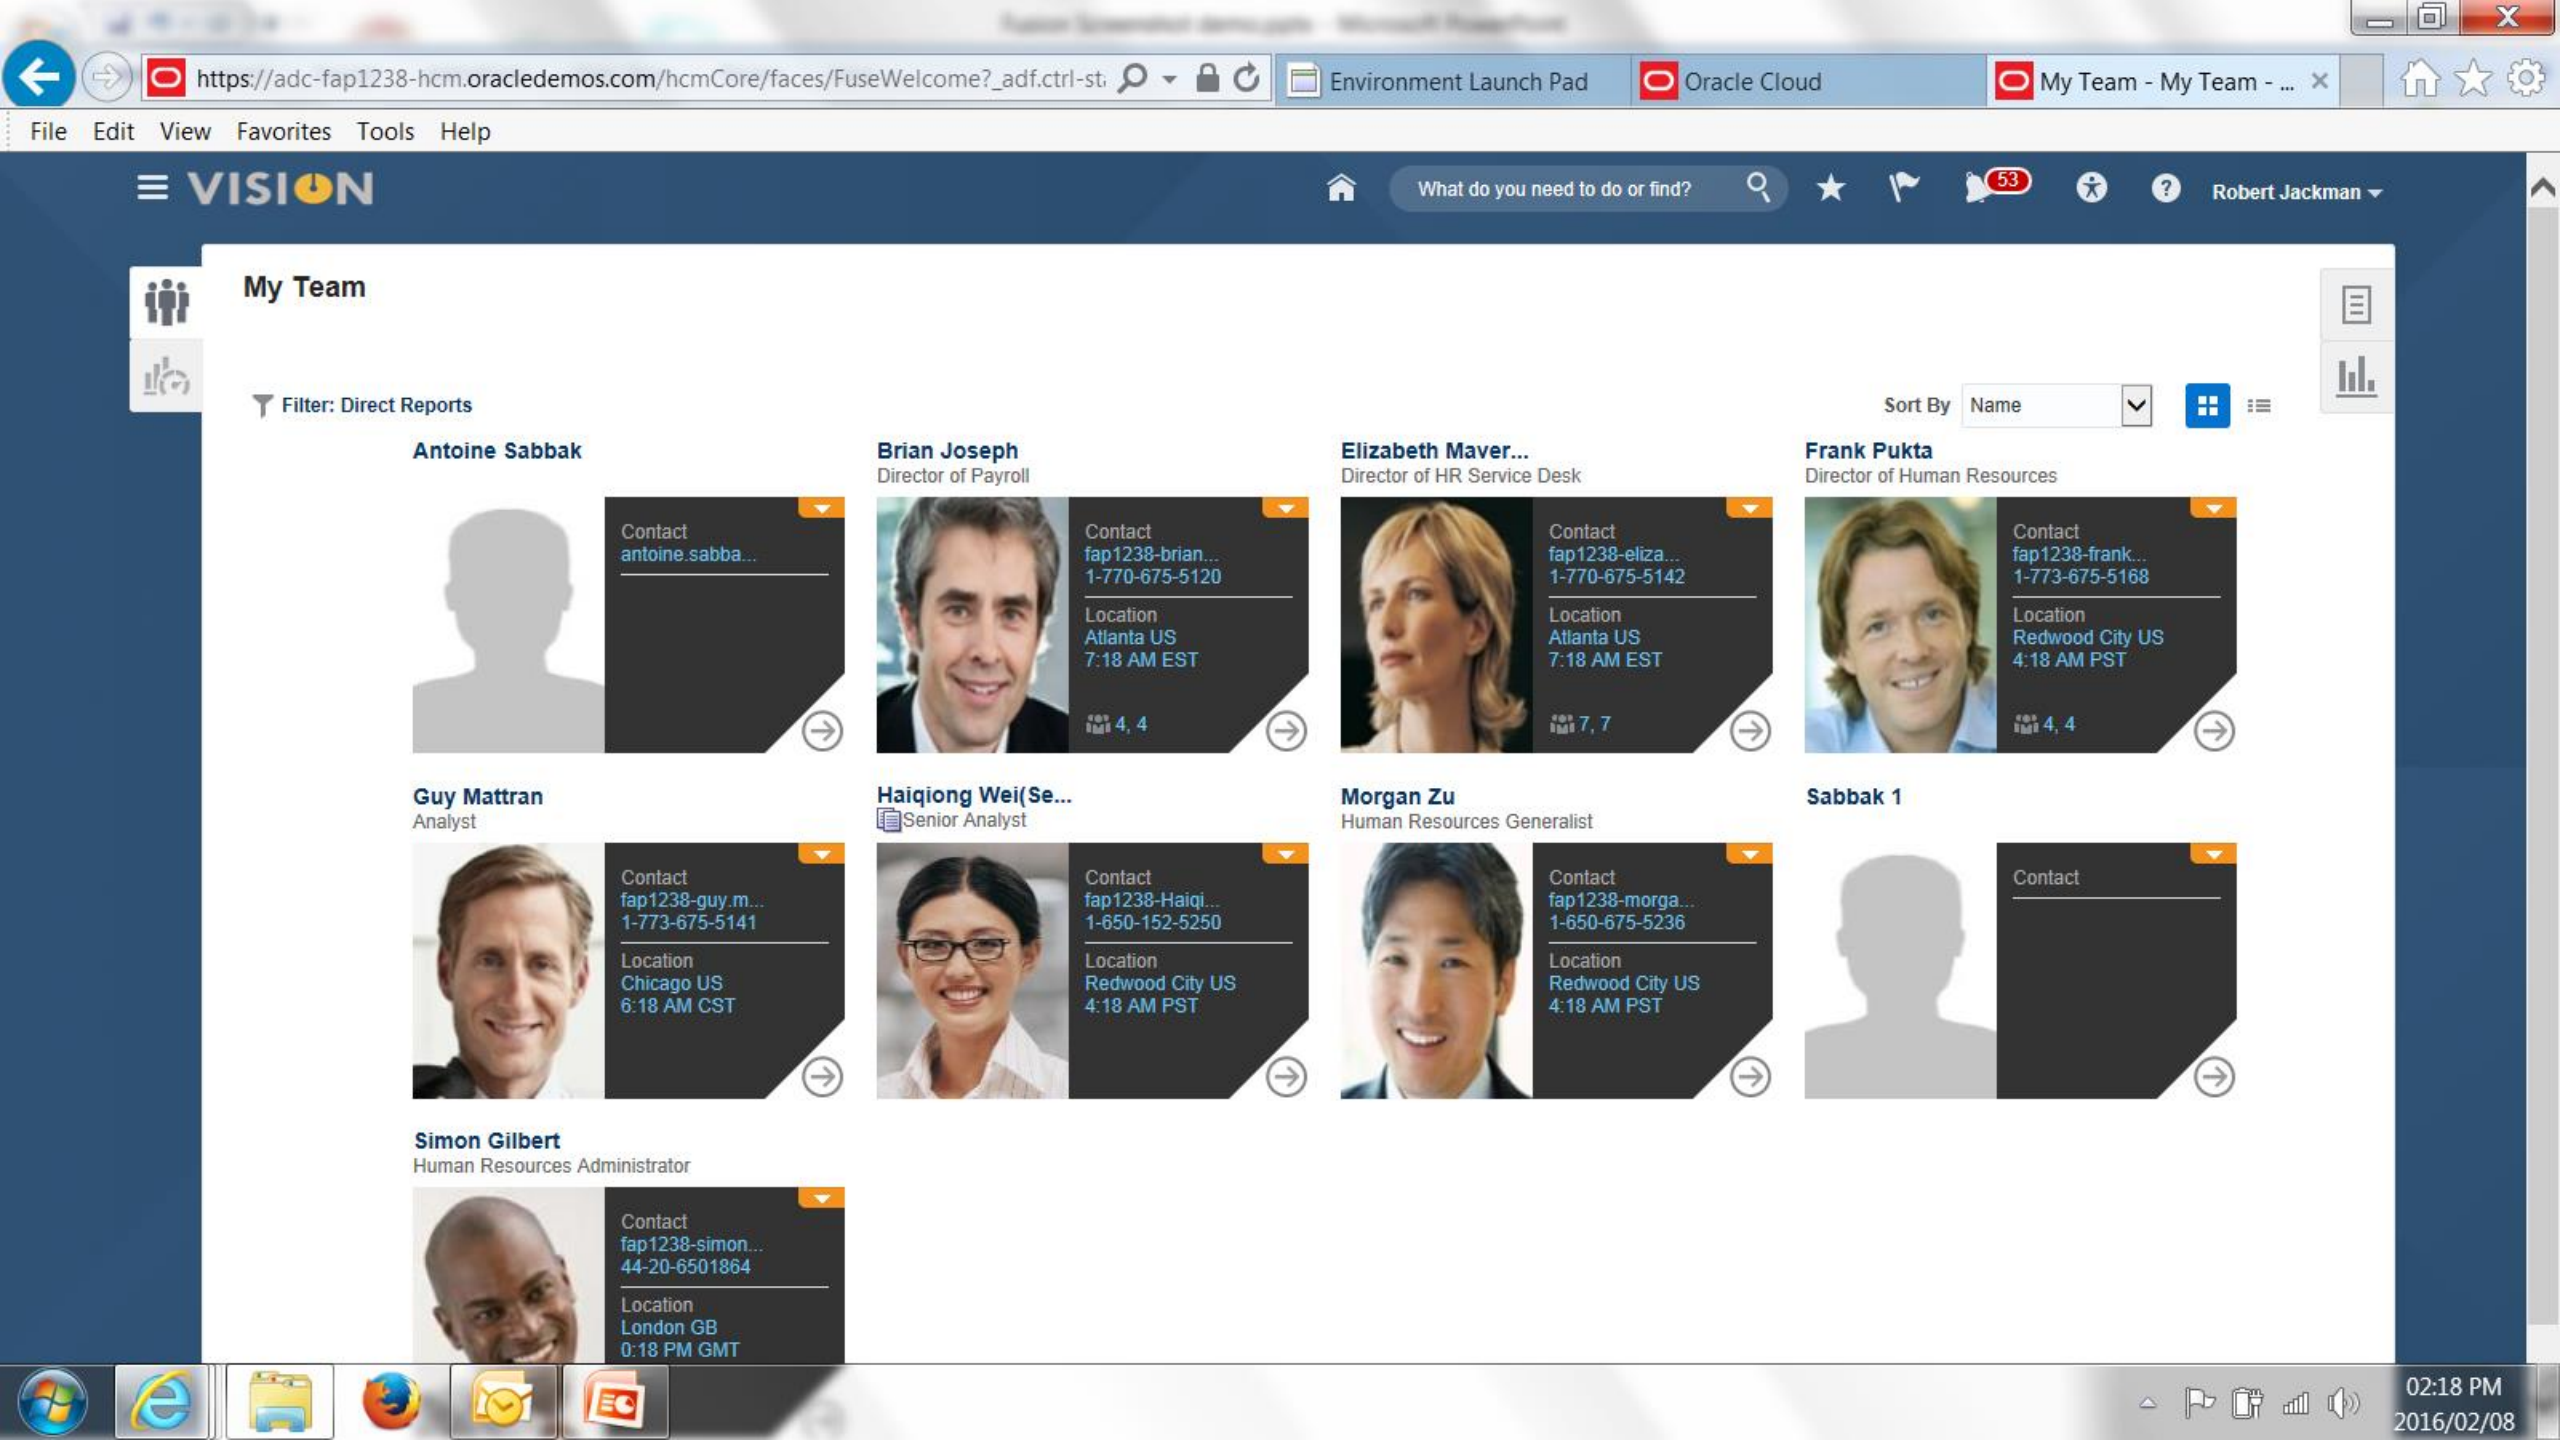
https://adc-fap1238-hcm.oracledemos.com/hcmCore/faces/FuseWelcome?_adf.ctrl-st

Environment Launch Pad

Oracle Cloud

My Team - My Team - ...

File Edit View Favorites Tools Help

VISION

What do you need to do or find?

53

Robert Jackman

My Team

Filter: Direct Reports

Sort By Name

Antoine Sabbak
Contact
antoine.sabba...

Brian Joseph
Director of Payroll
Contact
fap1238-brian...
1-770-675-5120
Location
Atlanta US
7:18 AM EST
4, 4

Elizabeth Maver...
Director of HR Service Desk
Contact
fap1238-eliza...
1-770-675-5142
Location
Atlanta US
7:18 AM EST
7, 7

Frank Pukta
Director of Human Resources
Contact
fap1238-frank...
1-773-675-5168
Location
Redwood City US
4:18 AM PST
4, 4

Guy Mattran
Analyst
Contact
fap1238-guy.m...
1-773-675-5141
Location
Chicago US
6:18 AM CST

Haiqiong Wei(Se...
Senior Analyst
Contact
fap1238-Haiqi...
1-650-152-5250
Location
Redwood City US
4:18 AM PST

Morgan Zu
Human Resources Generalist
Contact
fap1238-morga...
1-650-675-5236
Location
Redwood City US
4:18 AM PST

Sabbak 1
Contact

Simon Gilbert
Human Resources Administrator
Contact
fap1238-simon...
44-20-6501864
Location
London GB
0:18 PM GMT

02:18 PM
2016/02/08